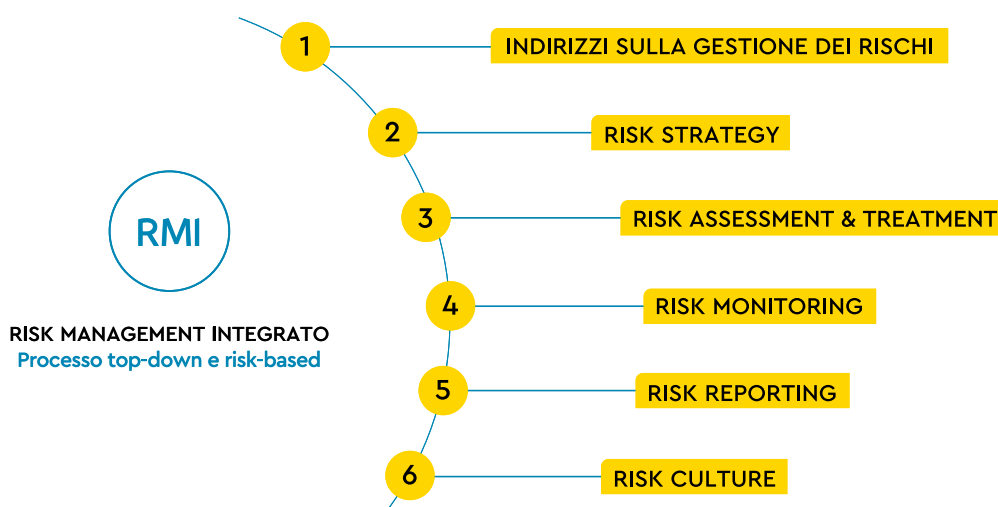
RMI

RISK MANAGEMENT INTEGRATO
Processo top-down e risk-based

1 INDIRIZZI SULLA GESTIONE DEI RISCHI

2 RISK STRATEGY

3 RISK ASSESSMENT & TREATMENT

4 RISK MONITORING

5 RISK REPORTING

6 RISK CULTURE